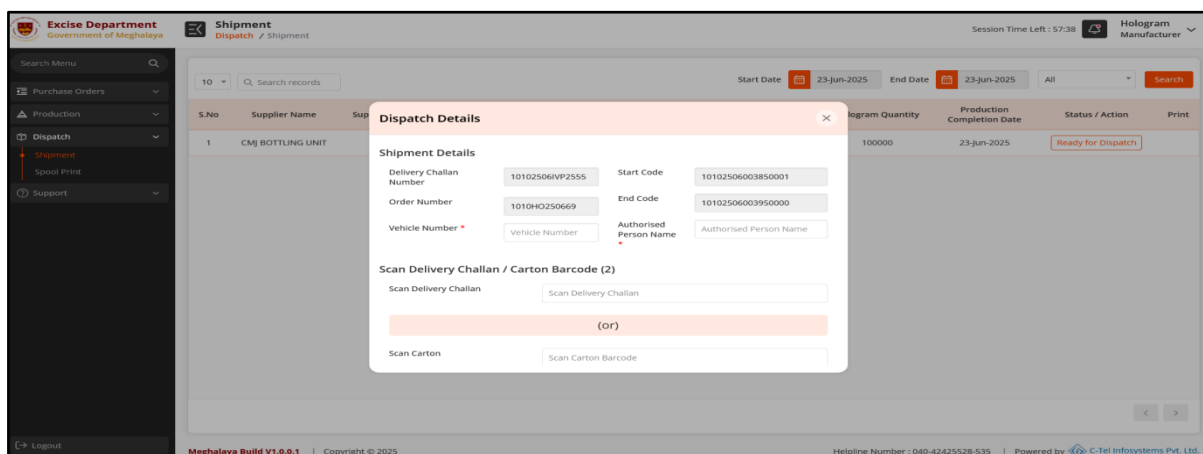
Excise Department
Government of Meghalaya

Shipment
Dispatch / Shipment

Session Time Left : 57:38

Hologram Manufacturer

Search Menu

Purchase Orders

Production

Dispatch

Shipment

Spool Print

Support

Logout

10

Search records

Start Date 23-Jun-2025 End Date 23-Jun-2025 All Search

| S.No | Supplier Name | Sup | ...logram Quantity | Production Completion Date | Status / Action | Print |
|---|---|---|---|---|---|---|
| 1 | CMJ BOTTLING UNIT | | 100000 | 23-Jun-2025 | Ready for Dispatch | |

Dispatch Details

Shipment Details

Delivery Challan Number 10102506IVP2555

Start Code 10102506003850001

Order Number 1010HO250669

End Code 10102506003950000

Vehicle Number * Vehicle Number

Authorised Person Name * Authorised Person Name

Scan Delivery Challan / Carton Barcode (2)

Scan Delivery Challan Scan Delivery Challan

(or)

Scan Carton Scan Carton Barcode

Meghalaya Build V1.0.0.1 | Copyright © 2025

Helpline Number : 040-42425528-535 | Powered by C-Tel Infosystems Pvt. Ltd.